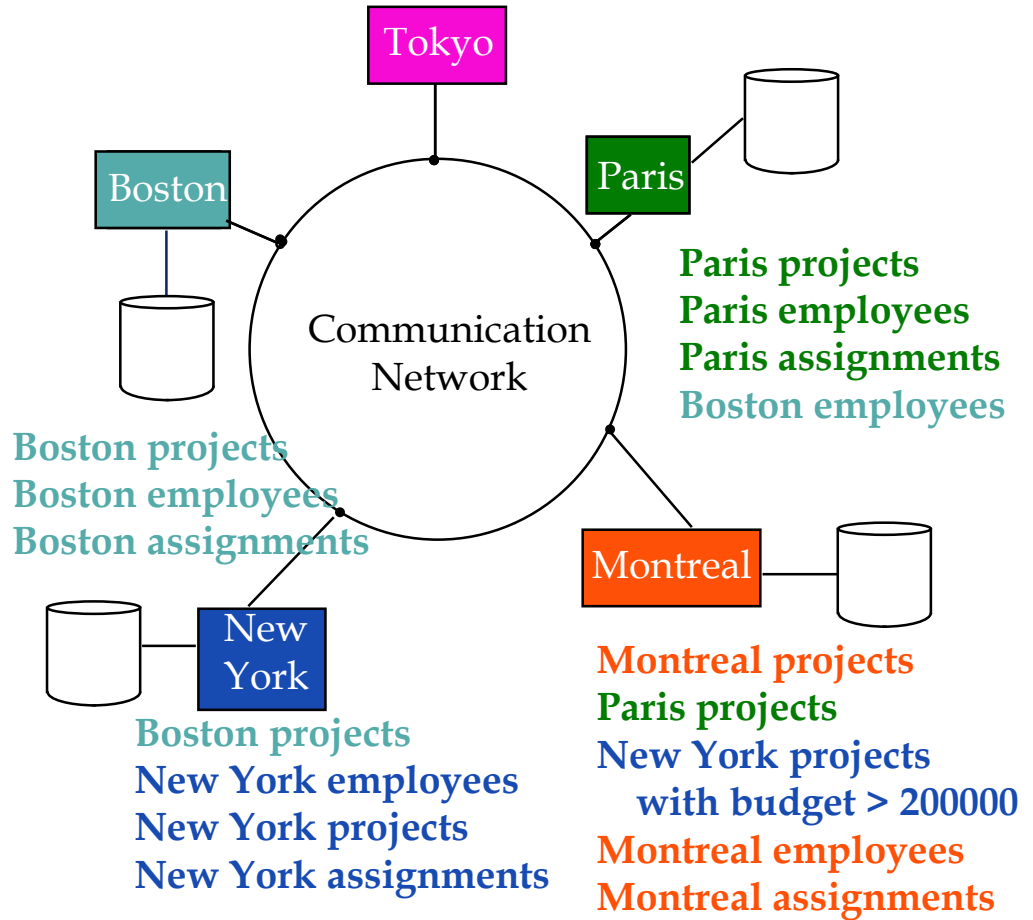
Tokyo

Boston

Paris

Paris projects
Paris employees
Paris assignments
Boston employees

Communication Network

Boston projects
Boston employees
Boston assignments

Montreal

New York

Boston projects
New York employees
New York projects
New York assignments

Montreal projects
Paris projects
New York projects with budget > 200000
Montreal employees
Montreal assignments